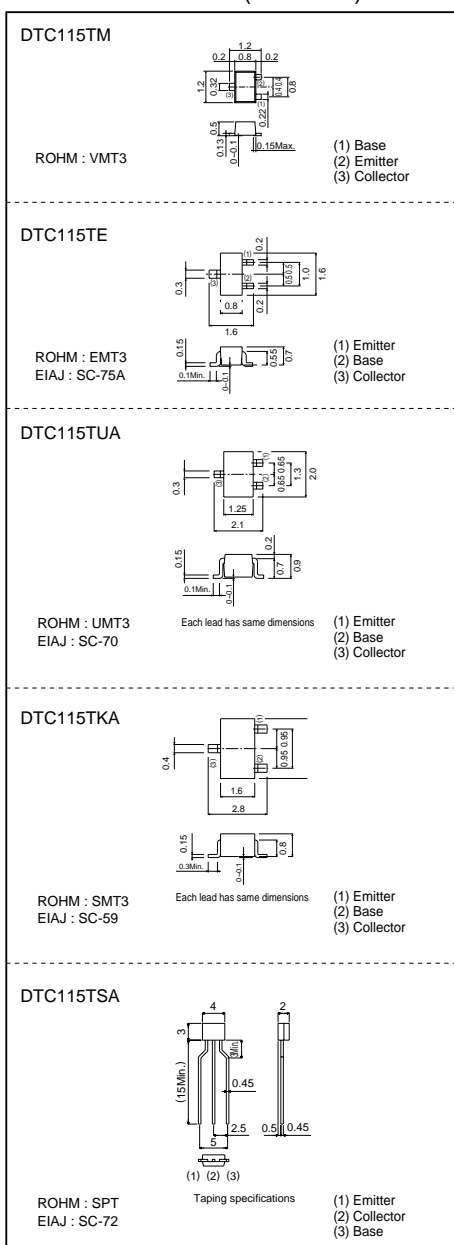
DTC115TM

1.2
0.2 0.8 0.2
1.2
0.32
0.4
0.4
0.8
0.22
(1) (2) (3)
0.5
0.13
0~0.1
0.15Max.

ROHM : VMT3

(1) Base
(2) Emitter
(3) Collector

DTC115TE

0.2
(1) (2) (3)
0.5
0.5
1.0
1.6
0.3
0.8
0.2
1.6
0.15
0.55
0.7
0.1Min.
0~0.1

ROHM : EMT3
EIAJ : SC-75A

(1) Emitter
(2) Base
(3) Collector

DTC115TUA

(1) (2) (3)
0.65 0.65
1.3
2.0
0.3
1.25
2.1
0.15
0.2
0.7
0.9
0.1Min.
0~0.1

ROHM : UMT3
EIAJ : SC-70

Each lead has same dimensions

(1) Emitter
(2) Base
(3) Collector

DTC115TKA

(1) (2) (3)
0.95 0.95
0.4
1.6
2.8
0.15
0.8
0.3Min.
0~0.1

ROHM : SMT3
EIAJ : SC-59

Each lead has same dimensions

(1) Emitter
(2) Base
(3) Collector

DTC115TSA

4
2
3
3Min.
(15Min.)
0.45
2.5
5
0.5
0.45
(1) (2) (3)

ROHM : SPT
EIAJ : SC-72

Taping specifications

(1) Emitter
(2) Collector
(3) Base